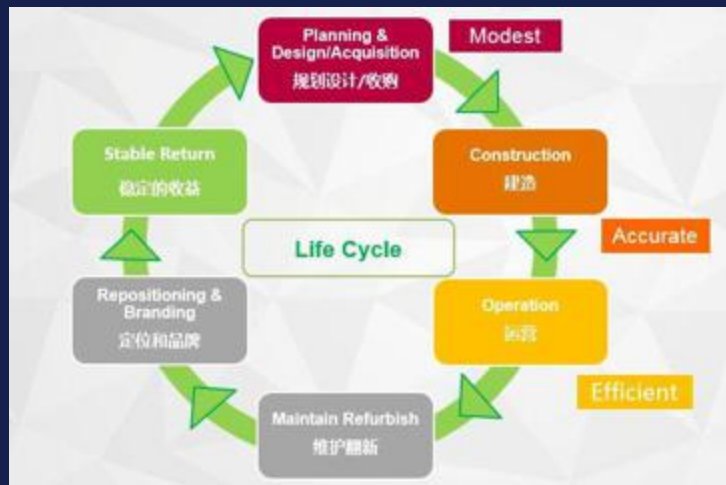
Planning & Design/Acquisition
规划设计/收购

Modest

Construction
建造

Accurate

Operation
运营

Efficient

Maintain Refurbish
维护翻新

Repositioning & Branding
定位和品牌

Stable Return
稳定的收益

Life Cycle